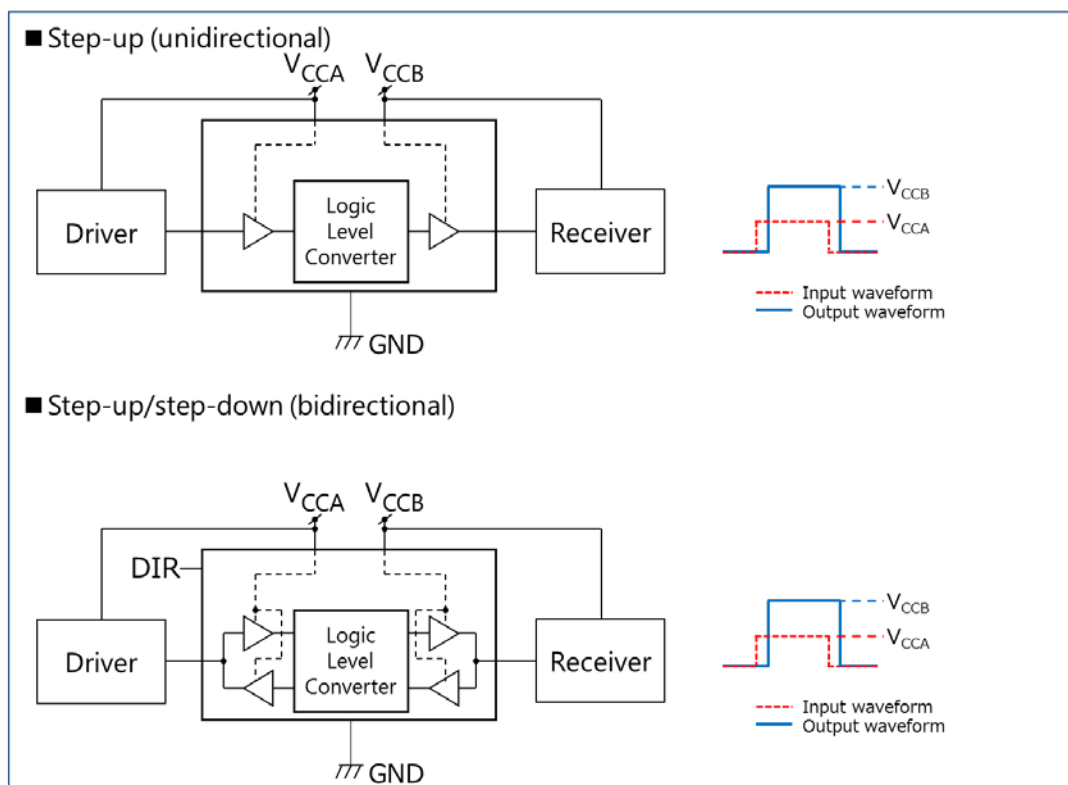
■ Step-up (unidirectional)

$V_{CCA}$ $V_{CCB}$

Driver

Logic Level Converter

Receiver

GND

$V_{CCB}$

$V_{CCA}$

Input waveform

Output waveform

■ Step-up/step-down (bidirectional)

$V_{CCA}$ $V_{CCB}$

DIR

Driver

Logic Level Converter

Receiver

GND

$V_{CCB}$

$V_{CCA}$

Input waveform

Output waveform